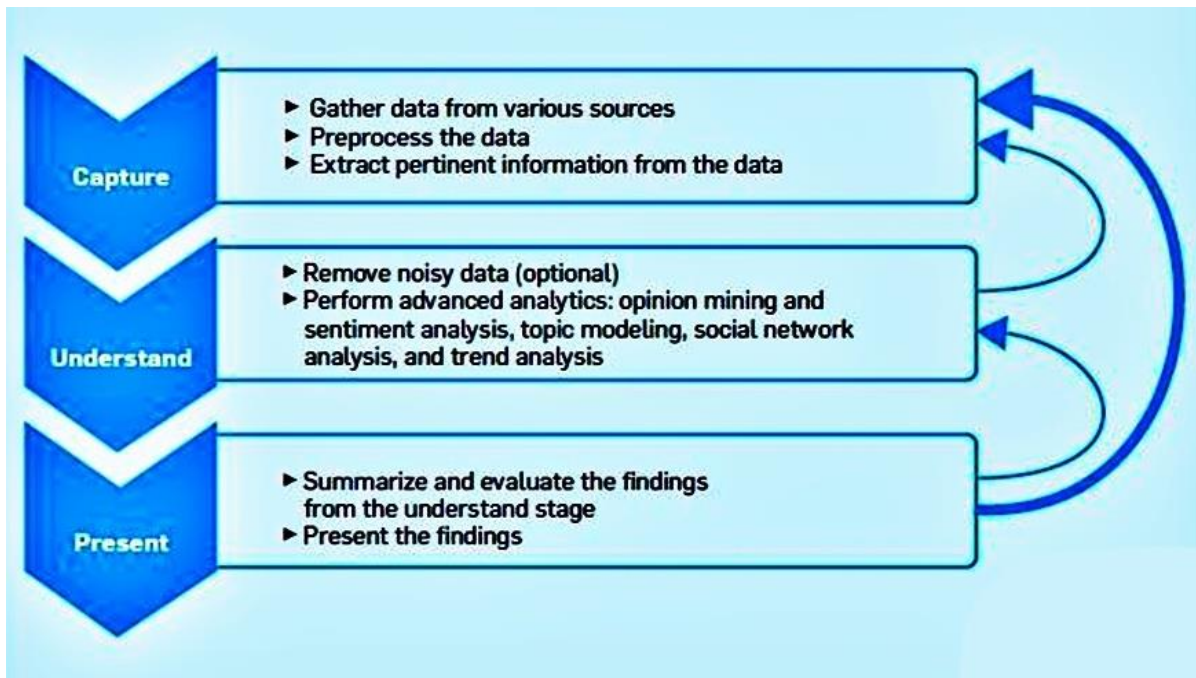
Capture

► Gather data from various sources
► Preprocess the data
► Extract pertinent information from the data

Understand

► Remove noisy data (optional)
► Perform advanced analytics: opinion mining and sentiment analysis, topic modeling, social network analysis, and trend analysis

Present

► Summarize and evaluate the findings from the understand stage
► Present the findings